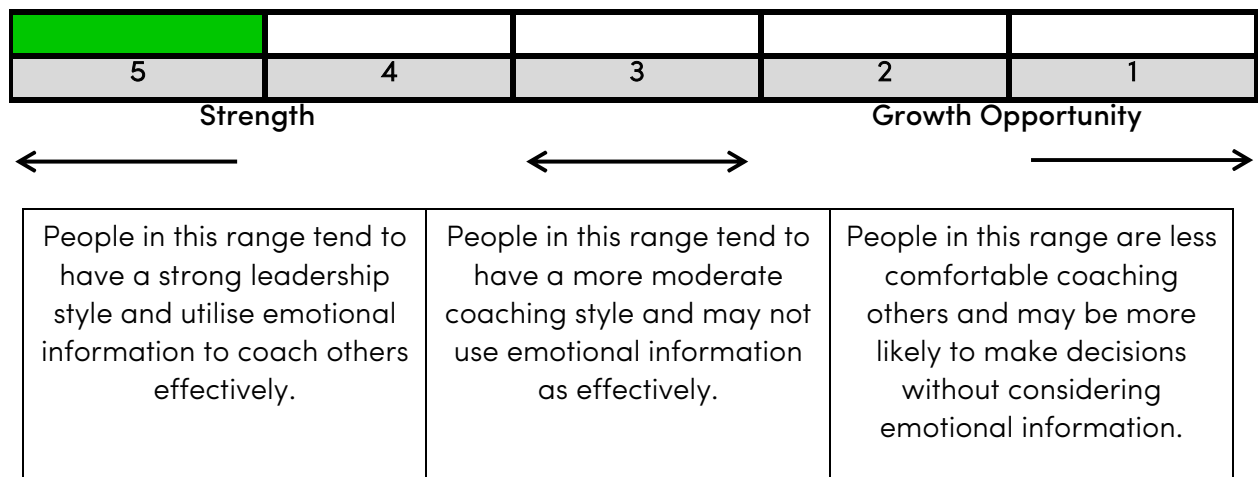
|  |  |  |  |  |
|---|---|---|---|---|
| 5 | 4 | 3 | 2 | 1 |

Strength

Growth Opportunity

| People in this range tend to have a strong leadership style and utilise emotional information to coach others effectively. | People in this range tend to have a more moderate coaching style and may not use emotional information as effectively. | People in this range are less comfortable coaching others and may be more likely to make decisions without considering emotional information. |
|---|---|---|